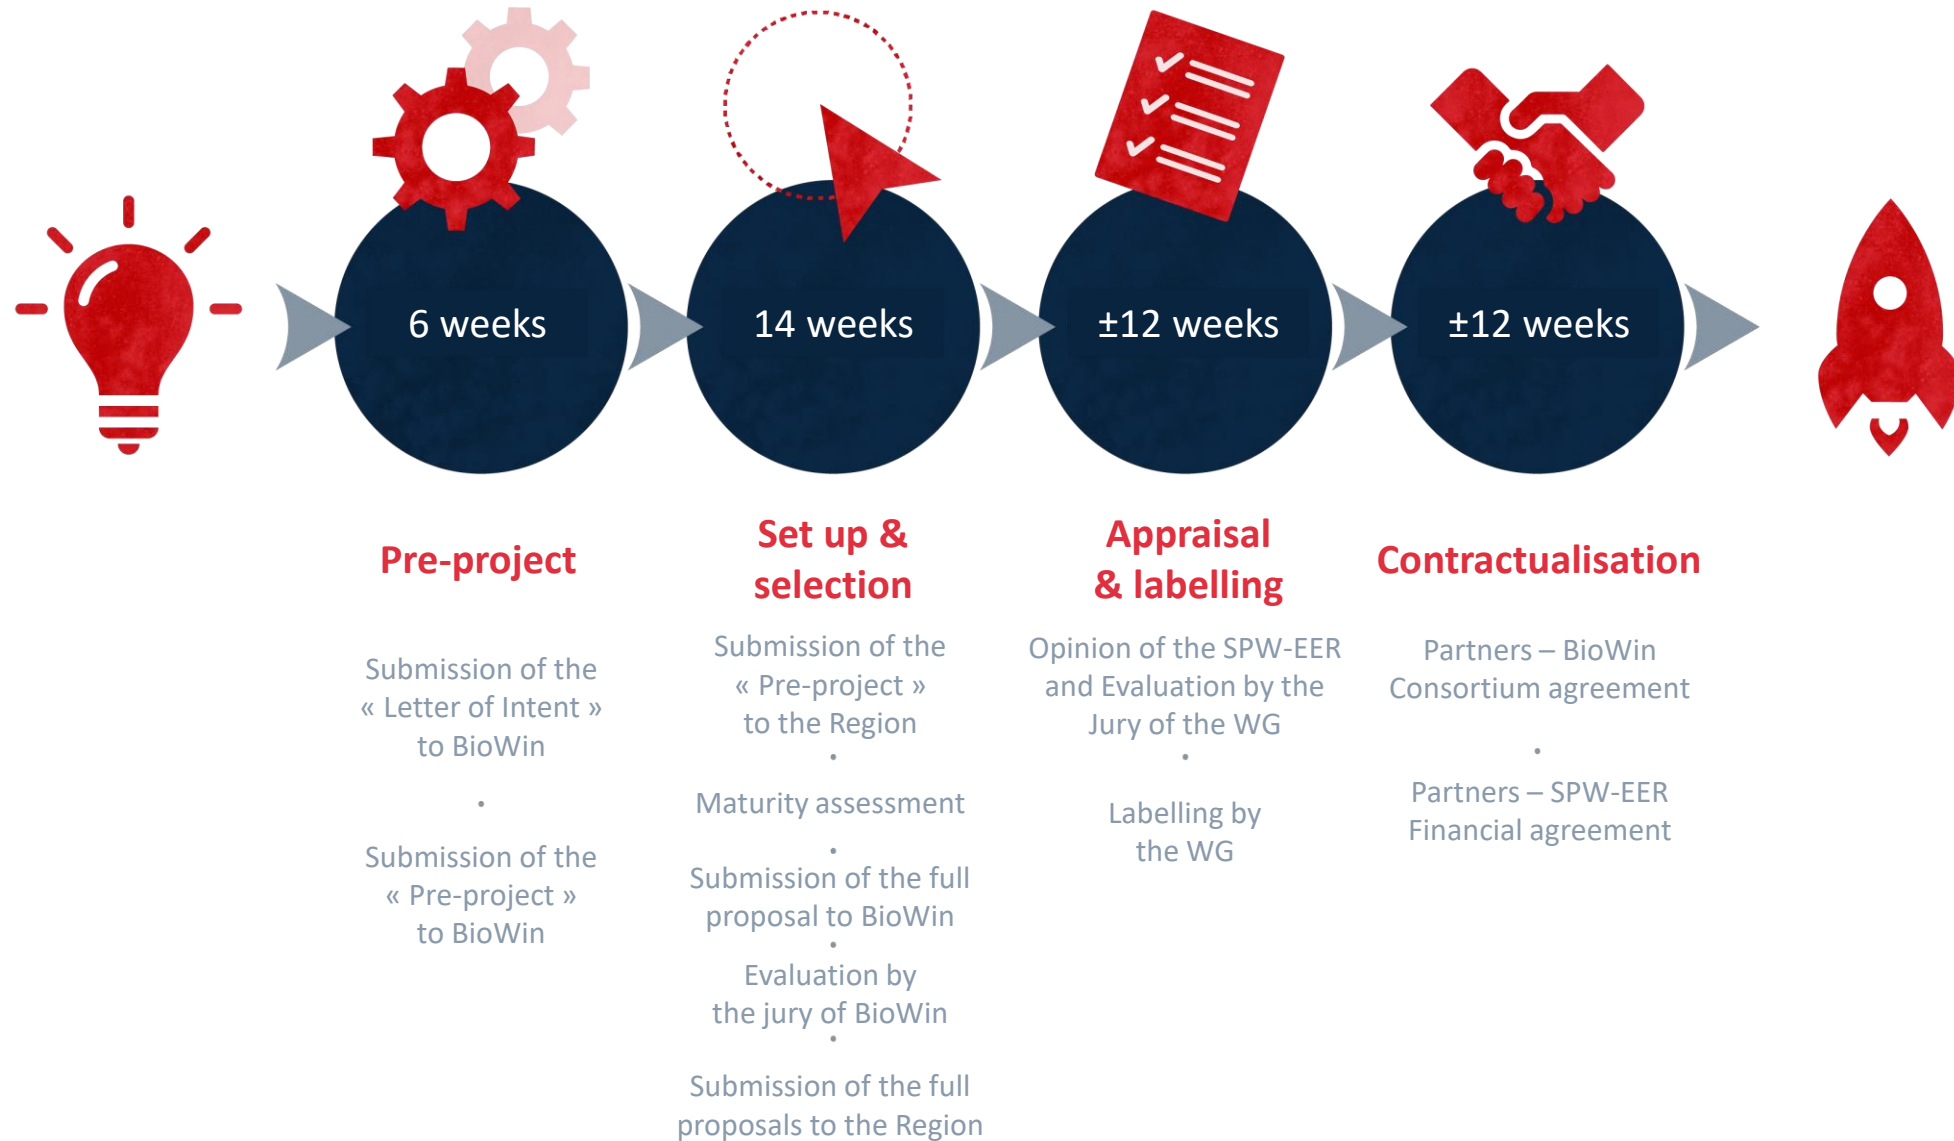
6 weeks

14 weeks

±12 weeks

±12 weeks

Pre-project

Submission of the « Letter of Intent » to BioWin

•

Submission of the « Pre-project » to BioWin

Set up & selection

Submission of the « Pre-project » to the Region

•

Maturity assessment

•

Submission of the full proposal to BioWin

•

Evaluation by the jury of BioWin

•

Submission of the full proposals to the Region

Appraisal & labelling

Opinion of the SPW-EER and Evaluation by the Jury of the WG

•

Labelling by the WG

Contractualisation

Partners – BioWin Consortium agreement

•

Partners – SPW-EER Financial agreement